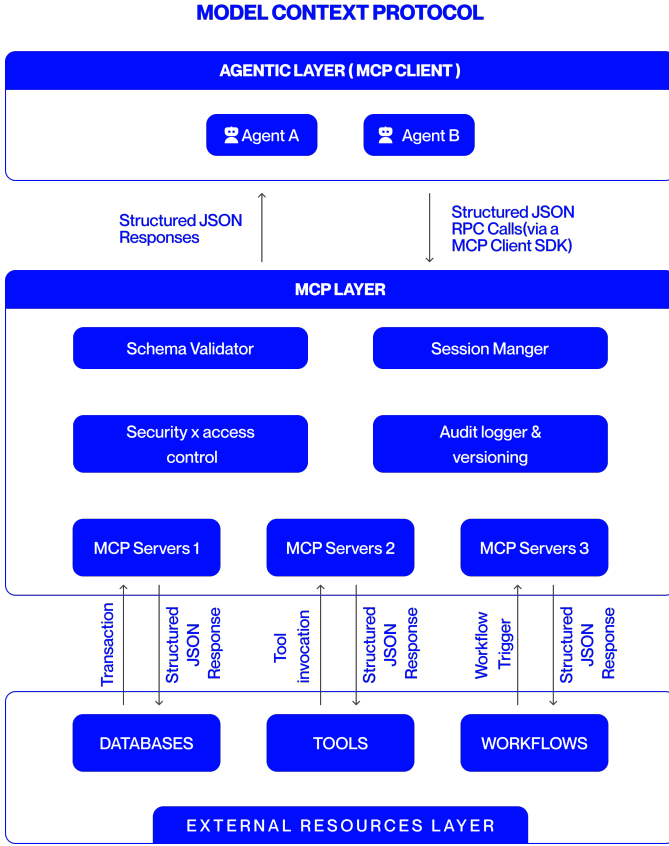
MODEL CONTEXT PROTOCOL

AGENTIC LAYER ( MCP CLIENT )

Agent A

Agent B

Structured JSON Responses

Structured JSON RPC Calls(via a MCP Client SDK)

MCP LAYER

Schema Validator

Session Manger

Security x access control

Audit logger & versioning

MCP Servers 1

MCP Servers 2

MCP Servers 3

Transaction

Structured JSON Response

Tool invocation

Structured JSON Response

Workflow Trigger

Structured JSON Response

DATABASES

TOOLS

WORKFLOWS

EXTERNAL RESOURCES LAYER